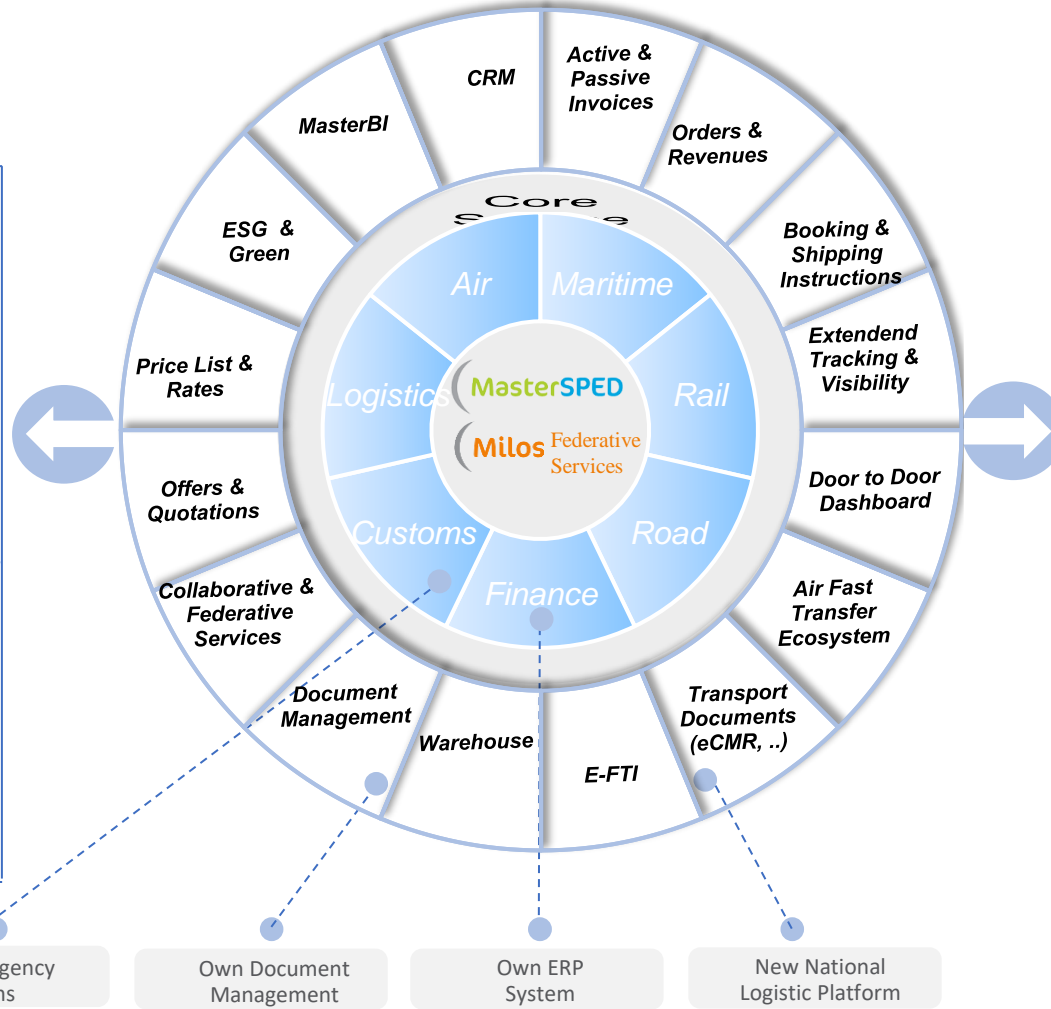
CRM

Active & Passive Invoices

Orders & Revenues

Booking & Shipping Instructions

Extendend Tracking & Visibility

Door to Door Dashboard

Air Fast Transfer Ecosystem

Transport Documents (eCMR, ..)

E-FTI

Warehouse

Document Management

Collaborative & Federative Services

Offers & Quotations

Price List & Rates

ESG & Green

MasterBI

Core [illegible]

Air

Maritime

Rail

Road

Finance

Customs

Logistics

MasterSPED

Milos Federative Services

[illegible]gency
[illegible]ns

Own Document Management

Own ERP System

New National Logistic Platform